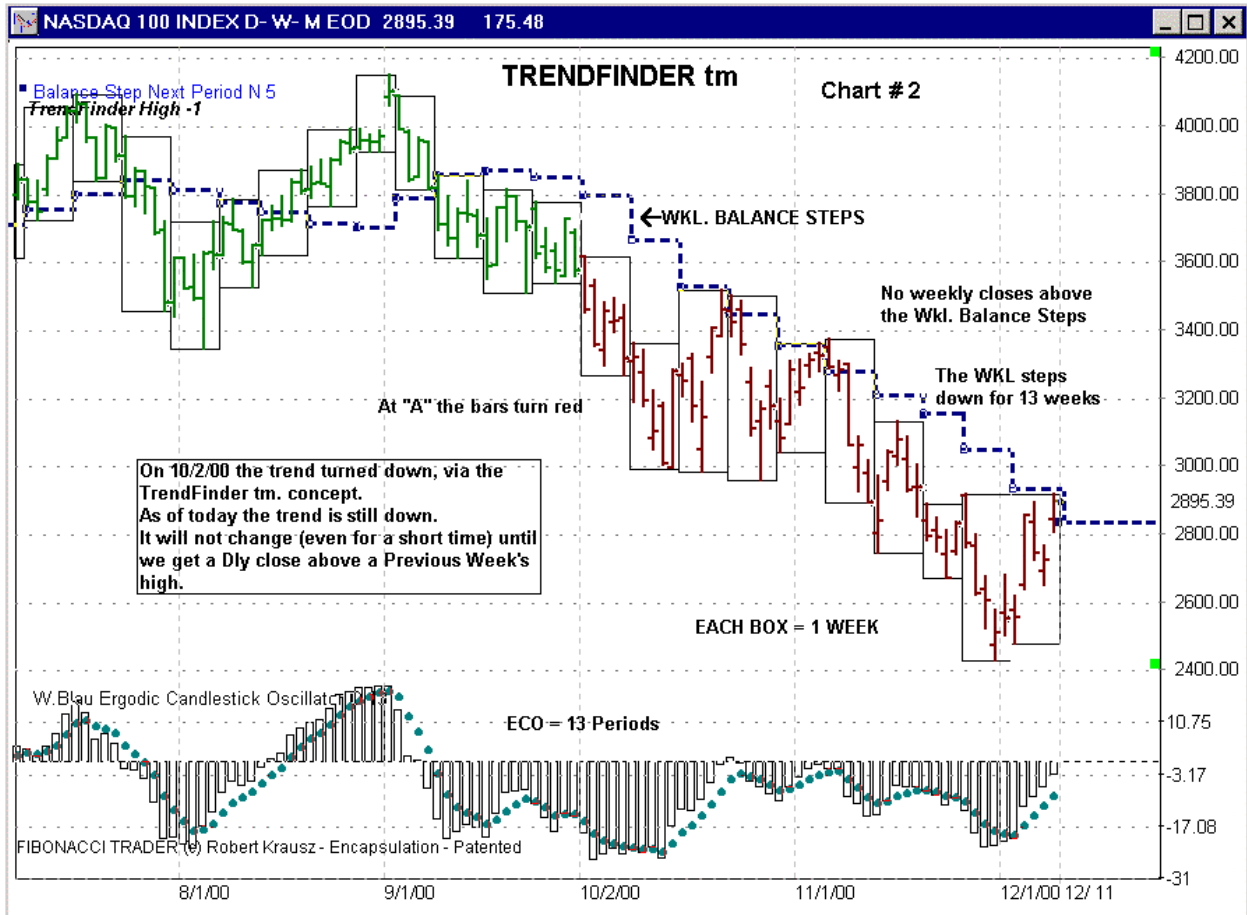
NASDAQ 100 INDEX D- W- M EOD 2895.39 175.48

TRENDFINDER tm

Chart # 2

Balance Step Next Period N 5
TrendFinder High -1

←WKL. BALANCE STEPS

No weekly closes above the Wkl. Balance Steps

The WKL steps down for 13 weeks

At "A" the bars turn red

On 10/2/00 the trend turned down, via the TrendFinder tm. concept.
As of today the trend is still down.
It will not change (even for a short time) until we get a Dly close above a Previous Week's high.

EACH BOX = 1 WEEK

W.Blau Ergodic Candlestick Oscillator

ECO = 13 Periods

FIBONACCI TRADER (c) Robert Krausz - Encapsulation - Patented

4200.00
4000.00
3800.00
3600.00
3400.00
3200.00
3000.00
2895.39
2800.00
2600.00
2400.00
10.75
-3.17
-17.08
-31

8/1/00
9/1/00
10/2/00
11/1/00
12/1/00
12/11